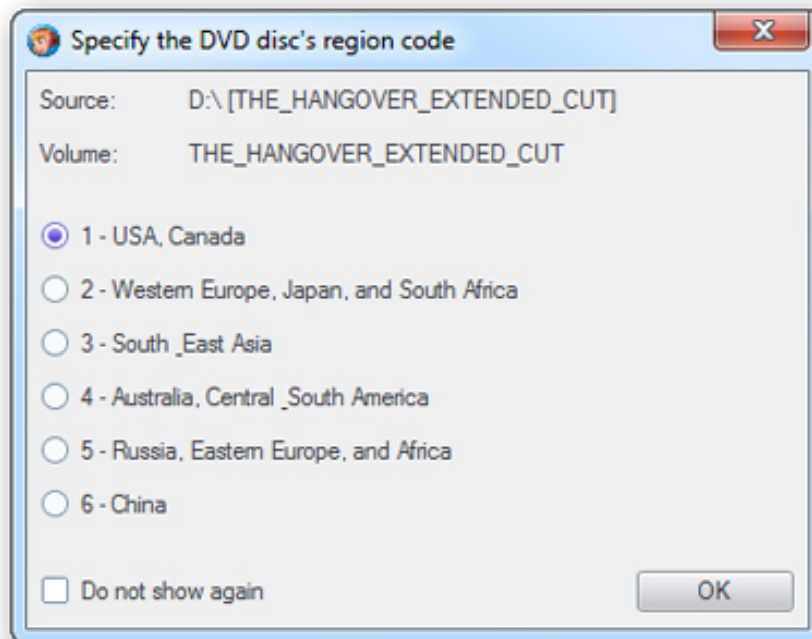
Specify the DVD disc's region code

Source: D:\ [THE_HANGOVER_EXTENDED_CUT]

Volume: THE_HANGOVER_EXTENDED_CUT

1 - USA, Canada

2 - Western Europe, Japan, and South Africa

3 - South _East Asia

4 - Australia, Central _South America

5 - Russia, Eastern Europe, and Africa

6 - China

Do not show again

OK